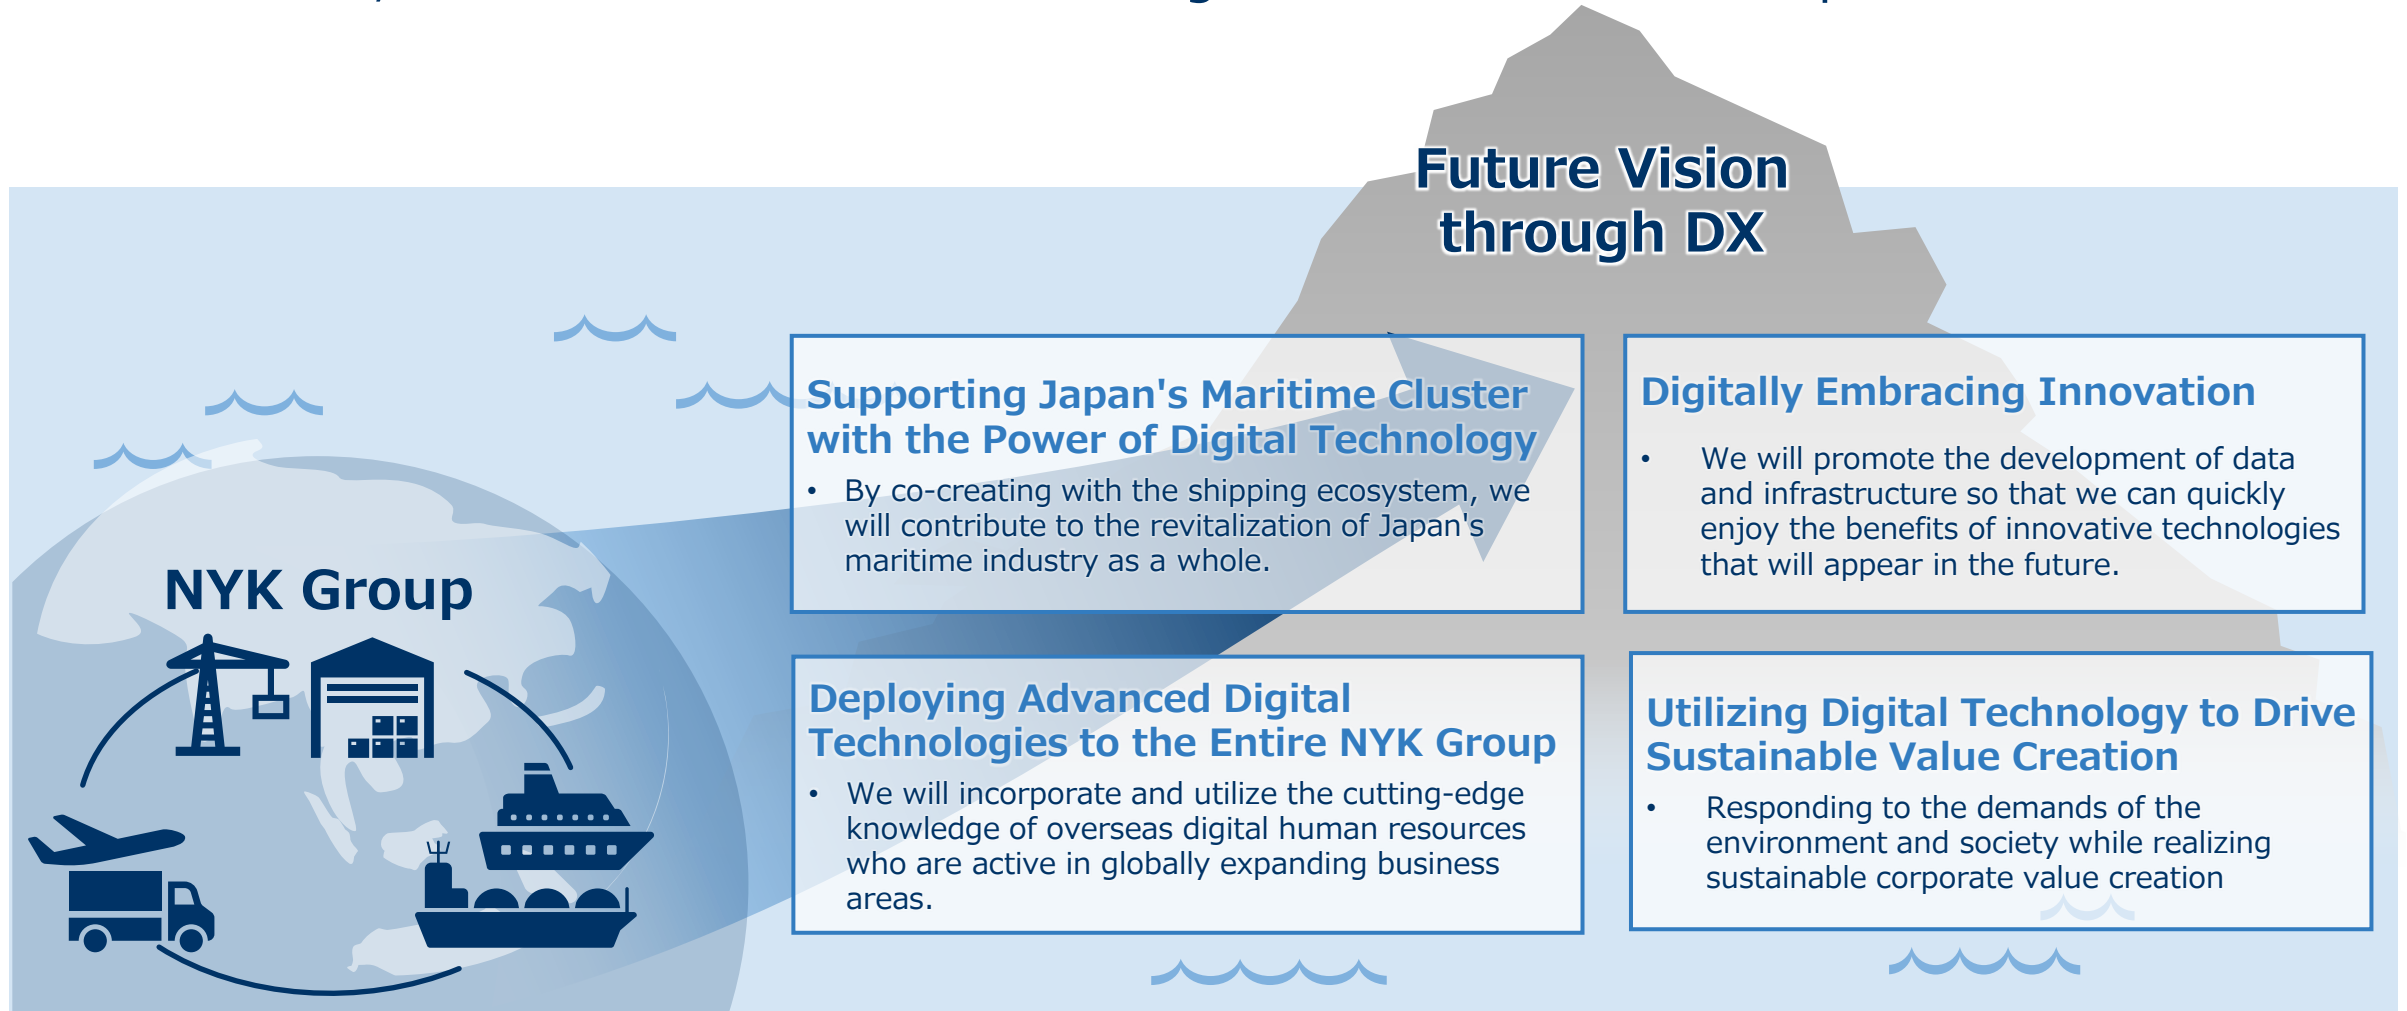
Future Vision through DX

NYK Group

Supporting Japan's Maritime Cluster with the Power of Digital Technology

- By co-creating with the shipping ecosystem, we will contribute to the revitalization of Japan's maritime industry as a whole.

Digitally Embracing Innovation

- We will promote the development of data and infrastructure so that we can quickly enjoy the benefits of innovative technologies that will appear in the future.

Deploying Advanced Digital Technologies to the Entire NYK Group

- We will incorporate and utilize the cutting-edge knowledge of overseas digital human resources who are active in globally expanding business areas.

Utilizing Digital Technology to Drive Sustainable Value Creation

- Responding to the demands of the environment and society while realizing sustainable corporate value creation